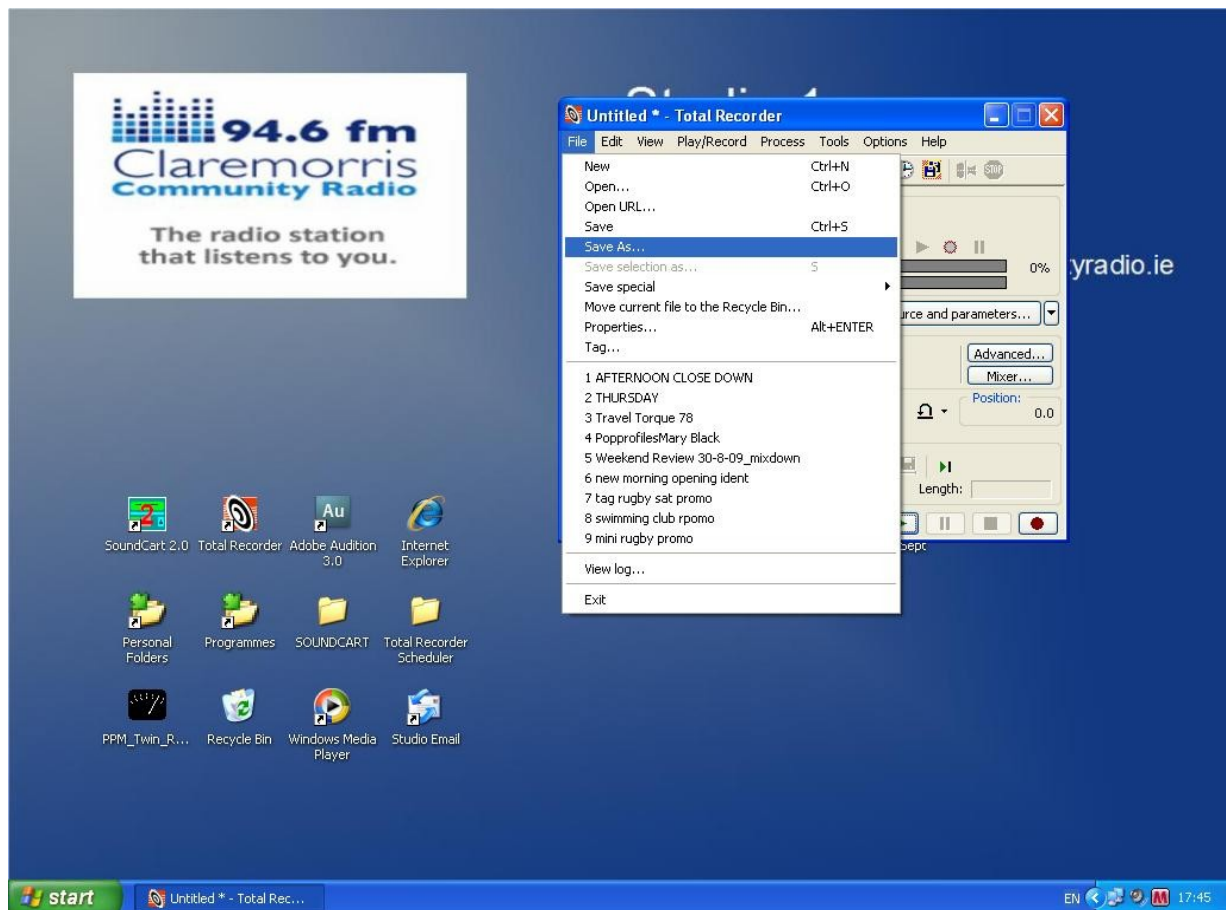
94.6 fm
Claremorris
Community Radio

The radio station that listens to you.

yradio.ie

Untitled * - Total Recorder

File Edit View Play/Record Process Tools Options Help

| | |
|---|---|
| New | Ctrl+N |
| Open... | Ctrl+O |
| Open URL... | |
| Save | Ctrl+S |
| Save As... | |
| Save selection as... | S |
| Save special | |
| Move current file to the Recycle Bin... | |
| Properties... | Alt+ENTER |
| Tag... | |
| 1 AFTERNOON CLOSE DOWN | |
| 2 THURSDAY | |
| 3 Travel Torque 78 | |
| 4 PopprofilesMary Black | |
| 5 Weekend Review 30-8-09_mixdown | |
| 6 new morning opening ident | |
| 7 tag rugby sat promo | |
| 8 swimming club rpomo | |
| 9 mini rugby promo | |
| View log... | |
| Exit | |

0%
urce and parameters...
Advanced...
Mixer...
Position:
0.0
Length:

SoundCart 2.0
Total Recorder
Adobe Audition 3.0
Internet Explorer
Personal Folders
Programmes
SOUNDCART
Total Recorder Scheduler
PPM_Twin_R...
Recycle Bin
Windows Media Player
Studio Email

start
Untitled * - Total Rec...
EN 17:45